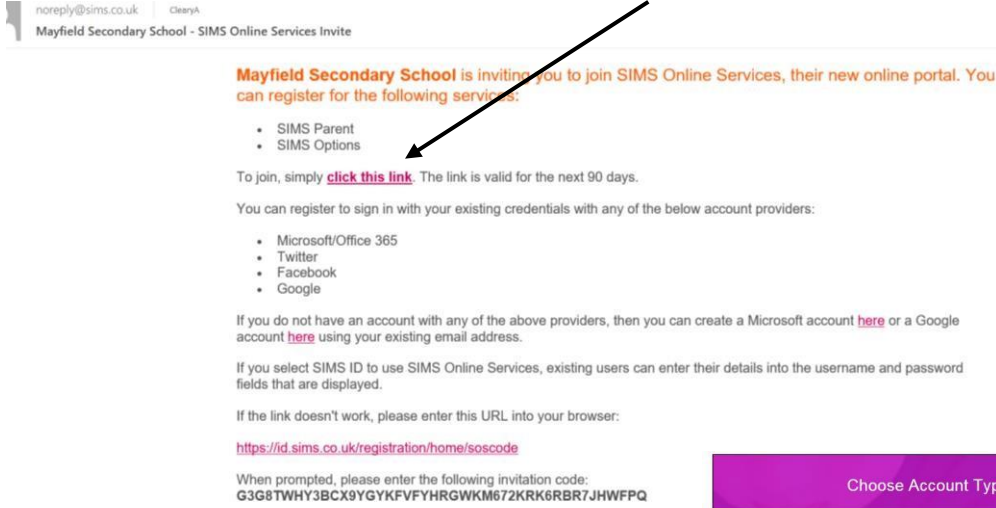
noreply@sims.co.uk ClearyA
Mayfield Secondary School - SIMS Online Services Invite

Mayfield Secondary School is inviting you to join SIMS Online Services, their new online portal. You can register for the following services:

- SIMS Parent
- SIMS Options

To join, simply click this link. The link is valid for the next 90 days.

You can register to sign in with your existing credentials with any of the below account providers:

- Microsoft/Office 365
- Twitter
- Facebook
- Google

If you do not have an account with any of the above providers, then you can create a Microsoft account here or a Google account here using your existing email address.

If you select SIMS ID to use SIMS Online Services, existing users can enter their details into the username and password fields that are displayed.

If the link doesn't work, please enter this URL into your browser:

https://id.sims.co.uk/registration/home/soscode

When prompted, please enter the following invitation code:
G3G8TWHY3BCX9YGYKFVFYHRGWKM672KRK6RBR7JHWFPQ

Choose Account Typ